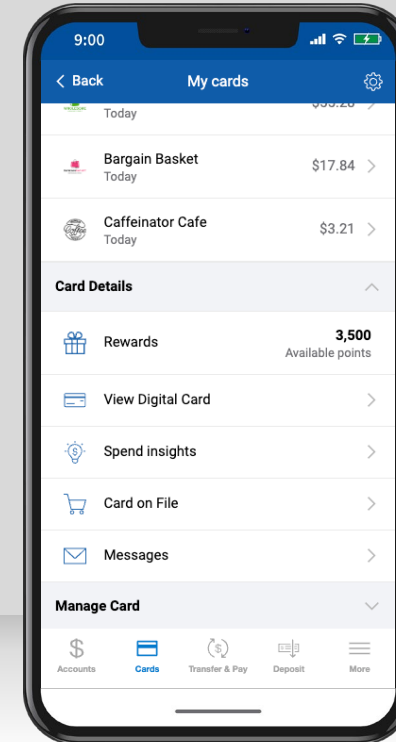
9:00

Back
My cards

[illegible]
Today

Bargain Basket
Today
$17.84

Caffeinator Cafe
Today
$3.21

Card Details

Rewards
3,500
Available points

View Digital Card

Spend insights

Card on File

Messages

Manage Card

Accounts
Cards
Transfer & Pay
Deposit
More